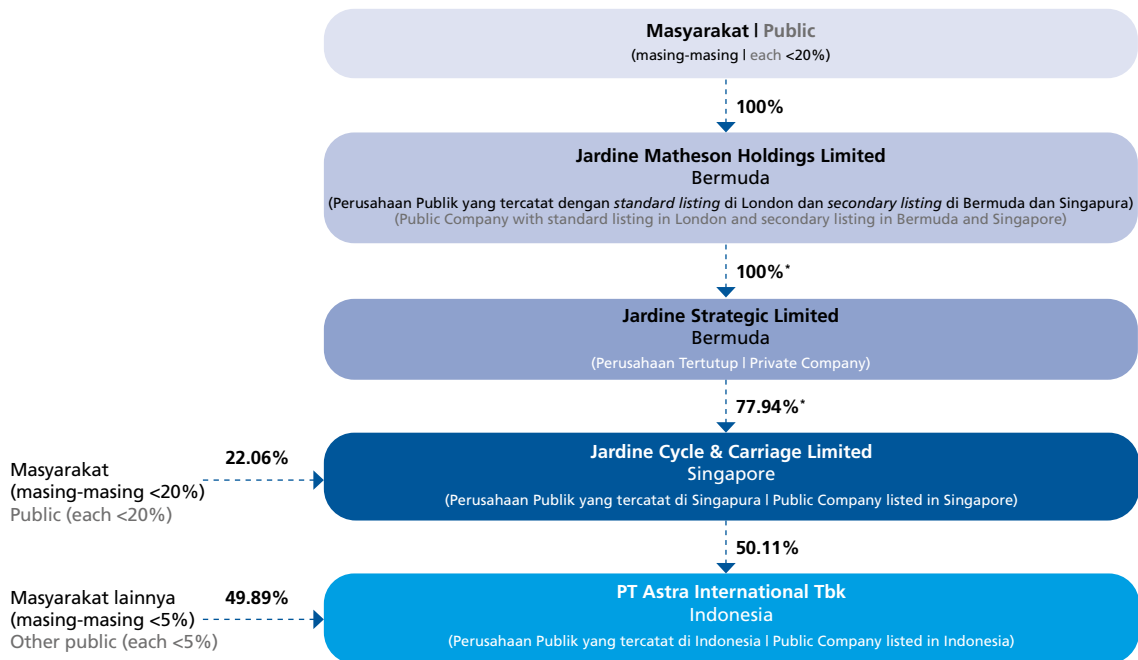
Masyarakat l Public
(masing-masing l each <20%)

100%

Jardine Matheson Holdings Limited
Bermuda
(Perusahaan Publik yang tercatat dengan standard listing di London dan secondary listing di Bermuda dan Singapura)
(Public Company with standard listing in London and secondary listing in Bermuda and Singapore)

100%*

Jardine Strategic Limited
Bermuda
(Perusahaan Tertutup l Private Company)

77.94%*

Masyarakat
(masing-masing <20%)
Public (each <20%)

22.06%

Jardine Cycle & Carriage Limited
Singapore
(Perusahaan Publik yang tercatat di Singapura l Public Company listed in Singapore)

50.11%

Masyarakat lainnya
(masing-masing <5%)
Other public (each <5%)

49.89%

PT Astra International Tbk
Indonesia
(Perusahaan Publik yang tercatat di Indonesia l Public Company listed in Indonesia)